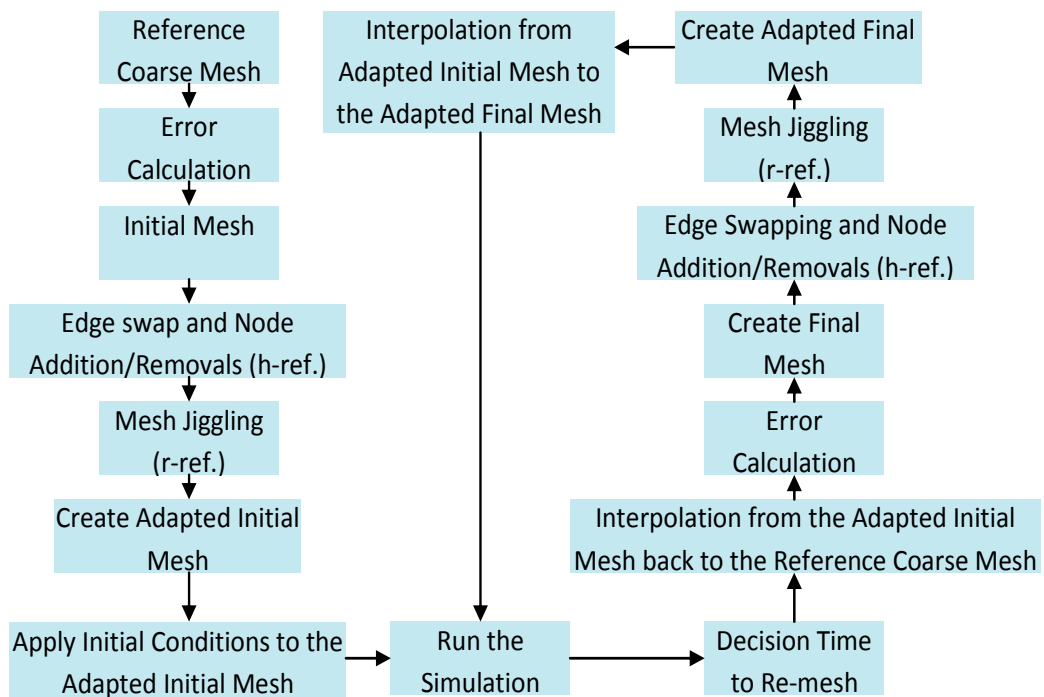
Reference Coarse Mesh

Error Calculation

Initial Mesh

Edge swap and Node Addition/Removals (h-ref.)

Mesh Jiggling (r-ref.)

Create Adapted Initial Mesh

Apply Initial Conditions to the Adapted Initial Mesh

Run the Simulation

Decision Time to Re-mesh

Interpolation from the Adapted Initial Mesh back to the Reference Coarse Mesh

Error Calculation

Create Final Mesh

Edge Swapping and Node Addition/Removals (h-ref.)

Mesh Jiggling (r-ref.)

Create Adapted Final Mesh

Interpolation from Adapted Initial Mesh to the Adapted Final Mesh